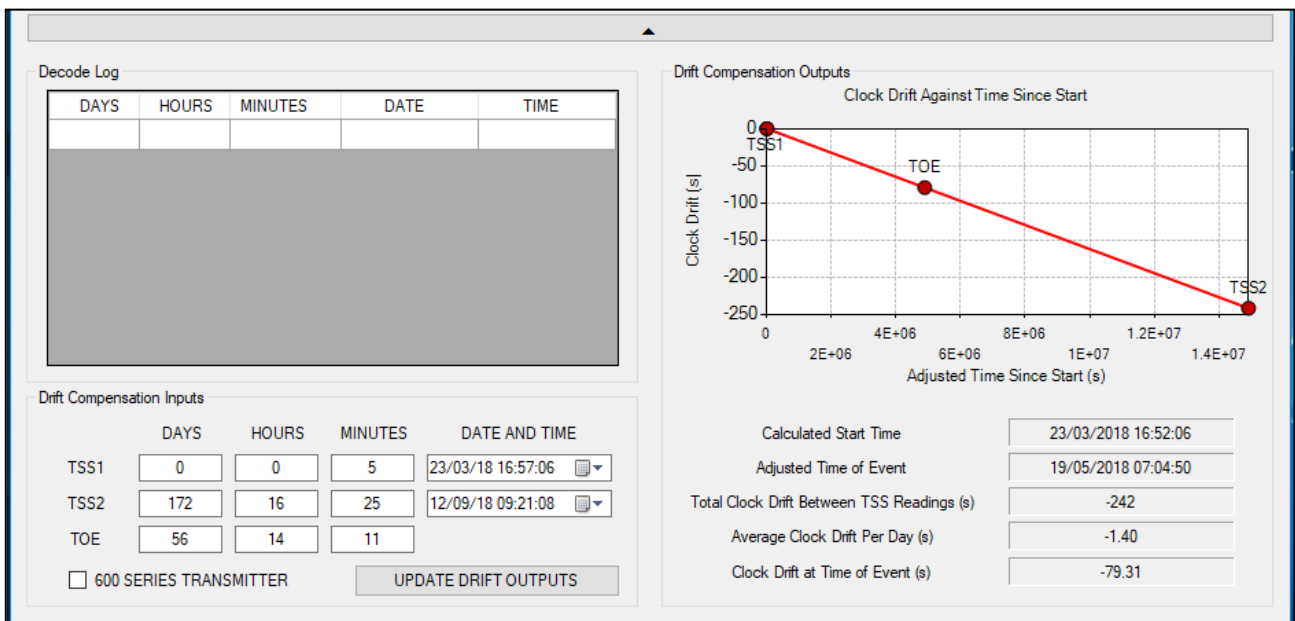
▲

Decode Log

| DAYS | HOURS | MINUTES | DATE | TIME |
|---|---|---|---|---|
| | | | | |

Drift Compensation Inputs

| | DAYS | HOURS | MINUTES | DATE AND TIME |
|---|---|---|---|---|
| TSS1 | 0 | 0 | 5 | 23/03/18 16:57:06 |
| TSS2 | 172 | 16 | 25 | 12/09/18 09:21:08 |
| TOE | 56 | 14 | 11 | |

600 SERIES TRANSMITTER

UPDATE DRIFT OUTPUTS

Drift Compensation Outputs

Clock Drift Against Time Since Start

Clock Drift (s)

0
-50
-100
-150
-200
-250

TSS1
TOE
TSS2

0
2E+06
4E+06
6E+06
8E+06
1E+07
1.2E+07
1.4E+07

Adjusted Time Since Start (s)

| | |
|---|---|
| Calculated Start Time | 23/03/2018 16:52:06 |
| Adjusted Time of Event | 19/05/2018 07:04:50 |
| Total Clock Drift Between TSS Readings (s) | -242 |
| Average Clock Drift Per Day (s) | -1.40 |
| Clock Drift at Time of Event (s) | -79.31 |